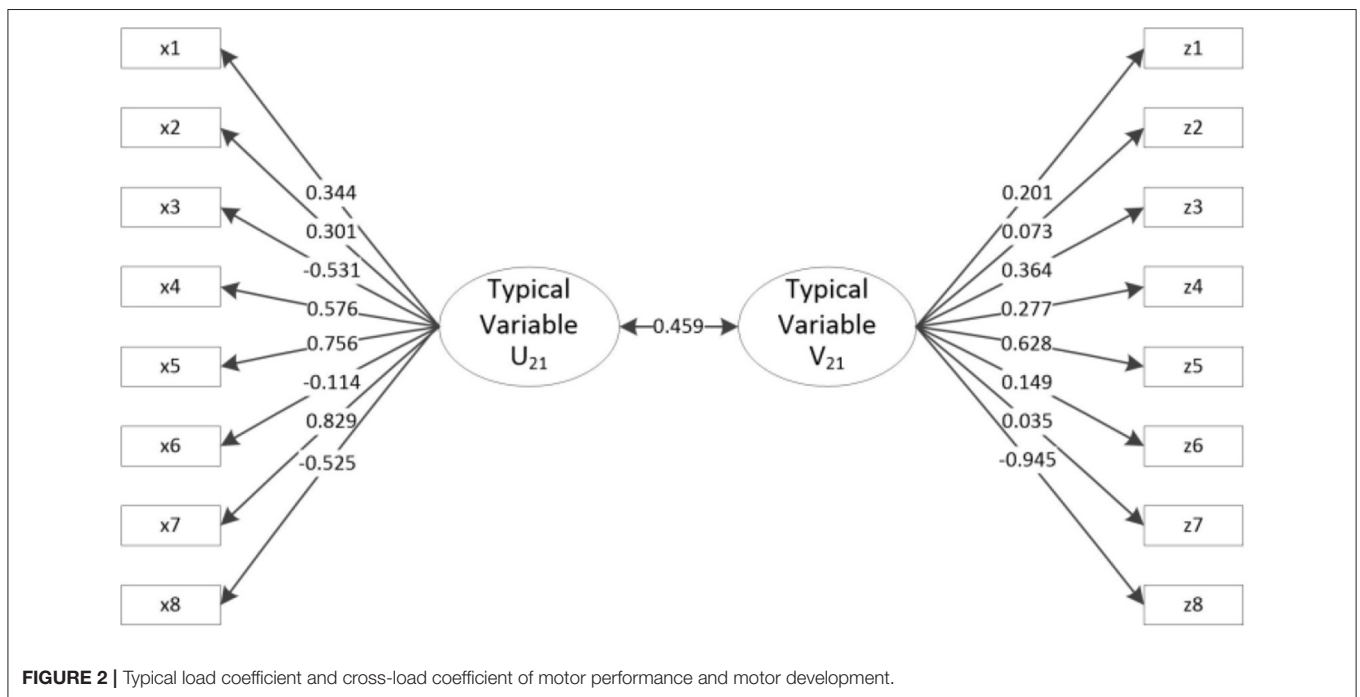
x1

x2

x3

x4

x5

x6

x7

x8

0.344
0.301
-0.531
0.576
0.756
-0.114
0.829
-0.525

Typical Variable $U_{21}$

0.459

Typical Variable $V_{21}$

0.201
0.073
0.364
0.277
0.628
0.149
0.035
-0.945

z1

z2

z3

z4

z5

z6

z7

z8

FIGURE 2 | Typical load coefficient and cross-load coefficient of motor performance and motor development.